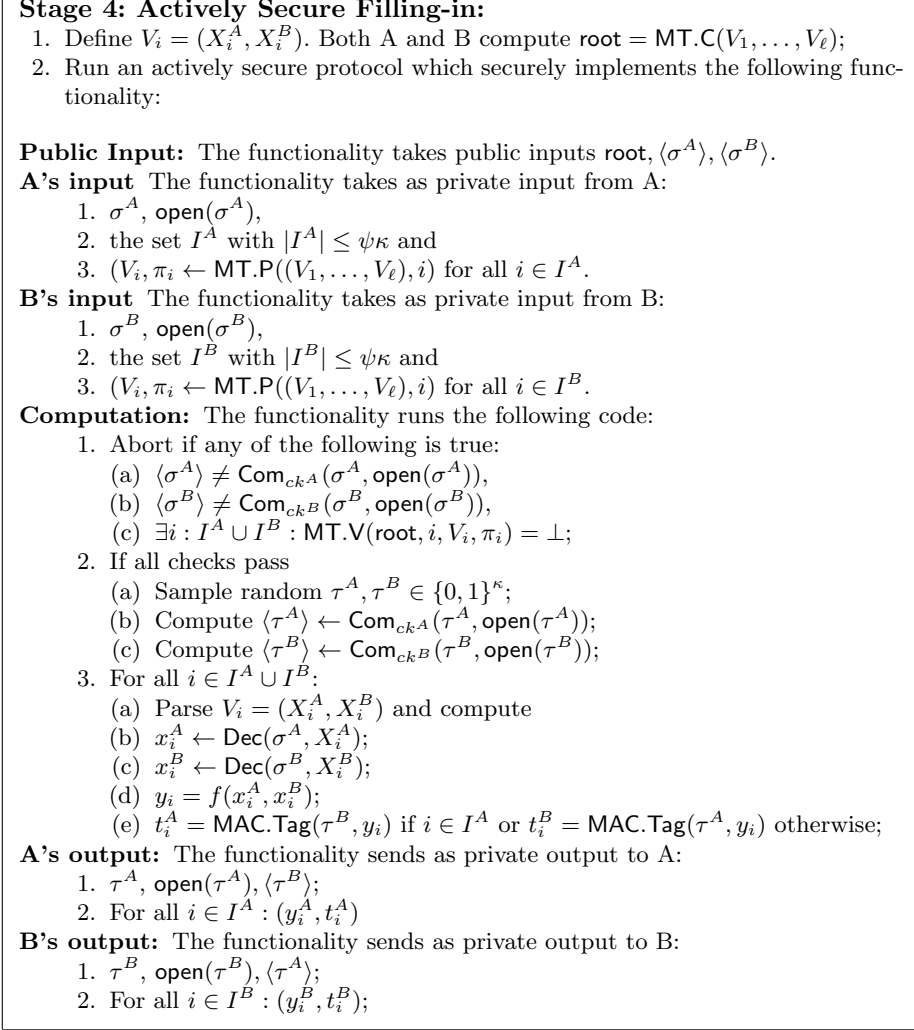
**Stage 4: Actively Secure Filling-in:**

1. Define $V_i = (X_i^A, X_i^B)$. Both A and B compute $\mathsf{root} = \mathsf{MT.C}(V_1, \ldots, V_\ell)$;
2. Run an actively secure protocol which securely implements the following functionality:

**Public Input:** The functionality takes public inputs $\mathsf{root}, \langle\sigma^A\rangle, \langle\sigma^B\rangle$.

**A's input** The functionality takes as private input from A:
1. $\sigma^A$, $\mathsf{open}(\sigma^A)$,
2. the set $I^A$ with $|I^A| \leq \psi\kappa$ and
3. $(V_i, \pi_i \leftarrow \mathsf{MT.P}((V_1, \ldots, V_\ell), i)$ for all $i \in I^A$.

**B's input** The functionality takes as private input from B:
1. $\sigma^B$, $\mathsf{open}(\sigma^B)$,
2. the set $I^B$ with $|I^B| \leq \psi\kappa$ and
3. $(V_i, \pi_i \leftarrow \mathsf{MT.P}((V_1, \ldots, V_\ell), i)$ for all $i \in I^B$.

**Computation:** The functionality runs the following code:
1. Abort if any of the following is true:
(a) $\langle\sigma^A\rangle \neq \mathsf{Com}_{ck^A}(\sigma^A, \mathsf{open}(\sigma^A))$,
(b) $\langle\sigma^B\rangle \neq \mathsf{Com}_{ck^B}(\sigma^B, \mathsf{open}(\sigma^B))$,
(c) $\exists i : I^A \cup I^B : \mathsf{MT.V}(\mathsf{root}, i, V_i, \pi_i) = \perp$;
2. If all checks pass
(a) Sample random $\tau^A, \tau^B \in \{0,1\}^\kappa$;
(b) Compute $\langle\tau^A\rangle \leftarrow \mathsf{Com}_{ck^A}(\tau^A, \mathsf{open}(\tau^A))$;
(c) Compute $\langle\tau^B\rangle \leftarrow \mathsf{Com}_{ck^B}(\tau^B, \mathsf{open}(\tau^B))$;
3. For all $i \in I^A \cup I^B$:
(a) Parse $V_i = (X_i^A, X_i^B)$ and compute
(b) $x_i^A \leftarrow \mathsf{Dec}(\sigma^A, X_i^A)$;
(c) $x_i^B \leftarrow \mathsf{Dec}(\sigma^B, X_i^B)$;
(d) $y_i = f(x_i^A, x_i^B)$;
(e) $t_i^A = \mathsf{MAC.Tag}(\tau^B, y_i)$ if $i \in I^A$ or $t_i^B = \mathsf{MAC.Tag}(\tau^A, y_i)$ otherwise;

**A's output:** The functionality sends as private output to A:
1. $\tau^A$, $\mathsf{open}(\tau^A), \langle\tau^B\rangle$;
2. For all $i \in I^A : (y_i^A, t_i^A)$

**B's output:** The functionality sends as private output to B:
1. $\tau^B$, $\mathsf{open}(\tau^B), \langle\tau^A\rangle$;
2. For all $i \in I^B : (y_i^B, t_i^B)$;